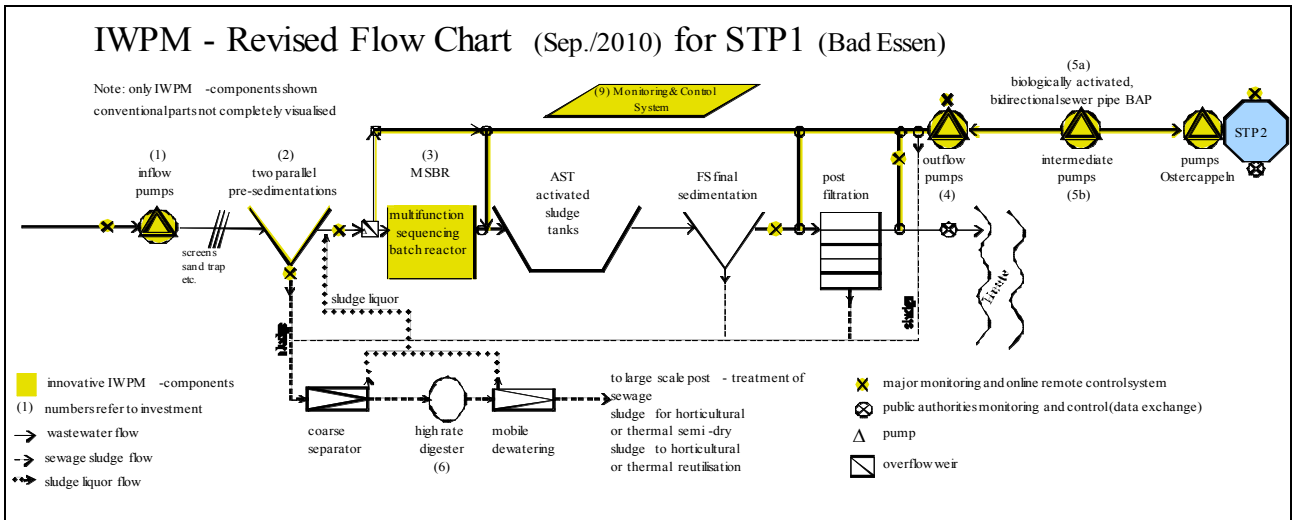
IWPM - Revised Flow Chart (Sep./2010) for STP1 (Bad Essen)

Note: only IWPM -components shown
conventional parts not completely visualised

(9) Monitoring & Control System

(5a)
biologically activated,
bidirectional sewer pipe BAP

STP 2

(1)
inflow
pumps

(2)
two parallel
pre-sedimentations

(3)
MSBR

multifunction
sequencing
batch reactor

AST
activated
sludge
tanks

FS final
sedimentation

post
filtration

outflow
pumps
(4)

intermediate
pumps
(5b)

pumps
Ostercappeln

screens
sand trap
etc.

sludge liquor

Hunte

sludge

sludge

innovative IWPM -components
(1) numbers refer to investment
wastewater flow
sewage sludge flow
sludge liquor flow

coarse
separator

high rate
digester
(6)

mobile
dewatering

to large scale post - treatment of sewage
sludge for horticultural
or thermal semi -dry
sludge to horticultural
or thermal reutilisation

major monitoring and online remote control system
public authorities monitoring and control (data exchange)
Δ pump
overflow weir